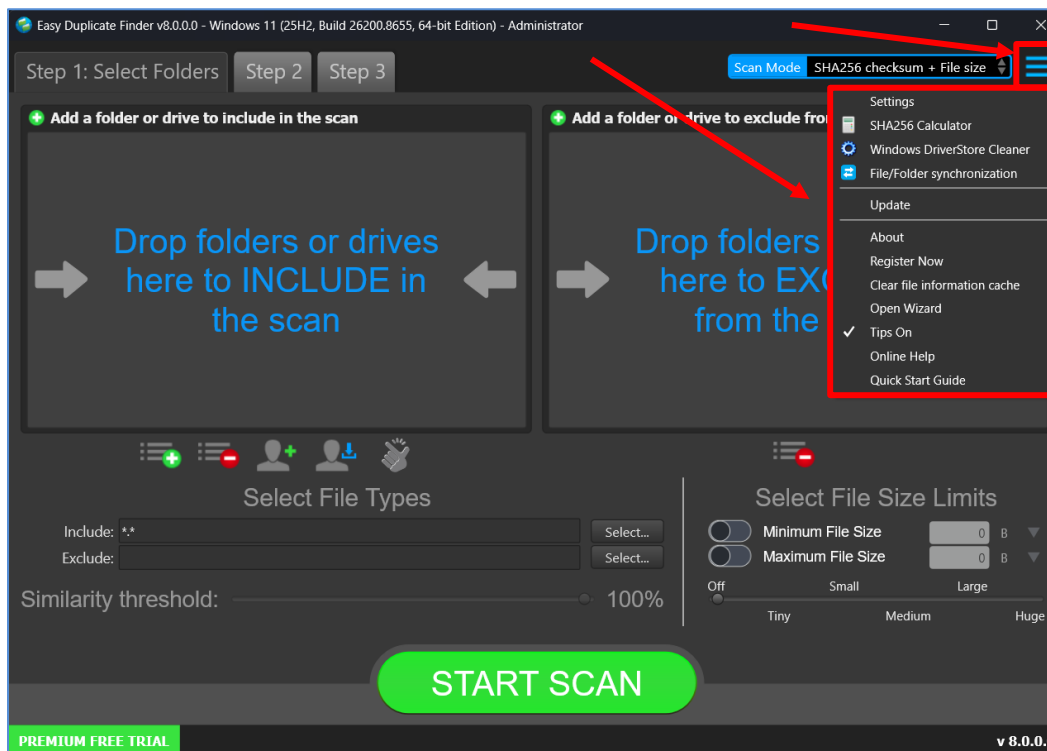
Easy Duplicate Finder v8.0.0.0 - Windows 11 (25H2, Build 26200.8655, 64-bit Edition) - Administrator

Step 1: Select Folders
Step 2
Step 3

Scan Mode SHA256 checksum + File size

Add a folder or drive to include in the scan

Drop folders or drives here to INCLUDE in the scan

Add a folder or drive to exclude fro

Drop folders here to EXC from the

Settings
SHA256 Calculator
Windows DriverStore Cleaner
File/Folder synchronization
Update
About
Register Now
Clear file information cache
Open Wizard
Tips On
Online Help
Quick Start Guide

Select File Types
Include: *.*
Select...
Exclude:
Select...
Similarity threshold: 100%

Select File Size Limits
Minimum File Size 0 B
Maximum File Size 0 B
Off Small Large
Tiny Medium Huge

START SCAN

PREMIUM FREE TRIAL
v 8.0.0.